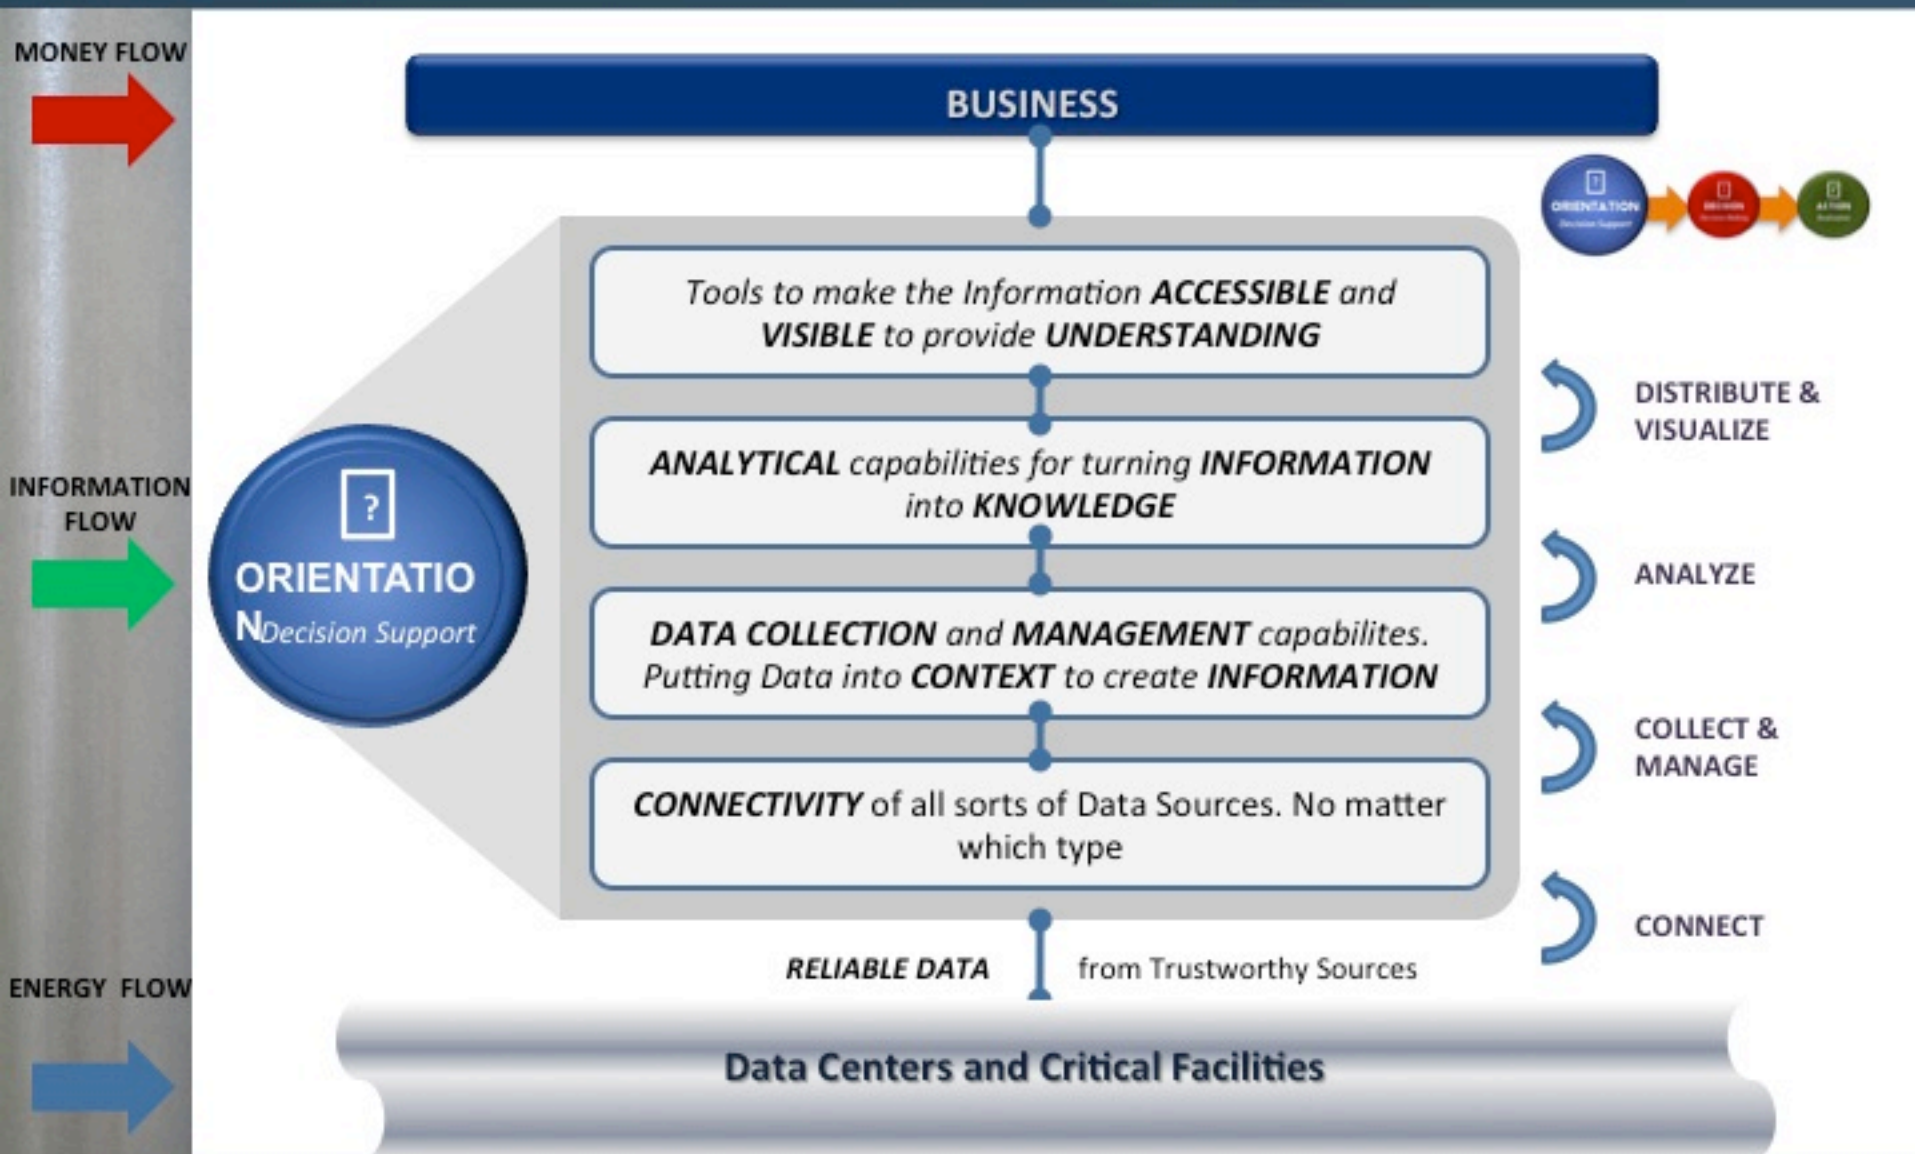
MONEY FLOW

INFORMATION FLOW

ENERGY FLOW

BUSINESS

ORIENTATION Decision Support

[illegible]

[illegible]

Tools to make the Information ACCESSIBLE and VISIBLE to provide UNDERSTANDING

ANALYTICAL capabilities for turning INFORMATION into KNOWLEDGE

DATA COLLECTION and MANAGEMENT capabilites. Putting Data into CONTEXT to create INFORMATION

CONNECTIVITY of all sorts of Data Sources. No matter which type

ORIENTATIO
NDecision Support

DISTRIBUTE & VISUALIZE

ANALYZE

COLLECT & MANAGE

CONNECT

RELIABLE DATA from Trustworthy Sources

Data Centers and Critical Facilities